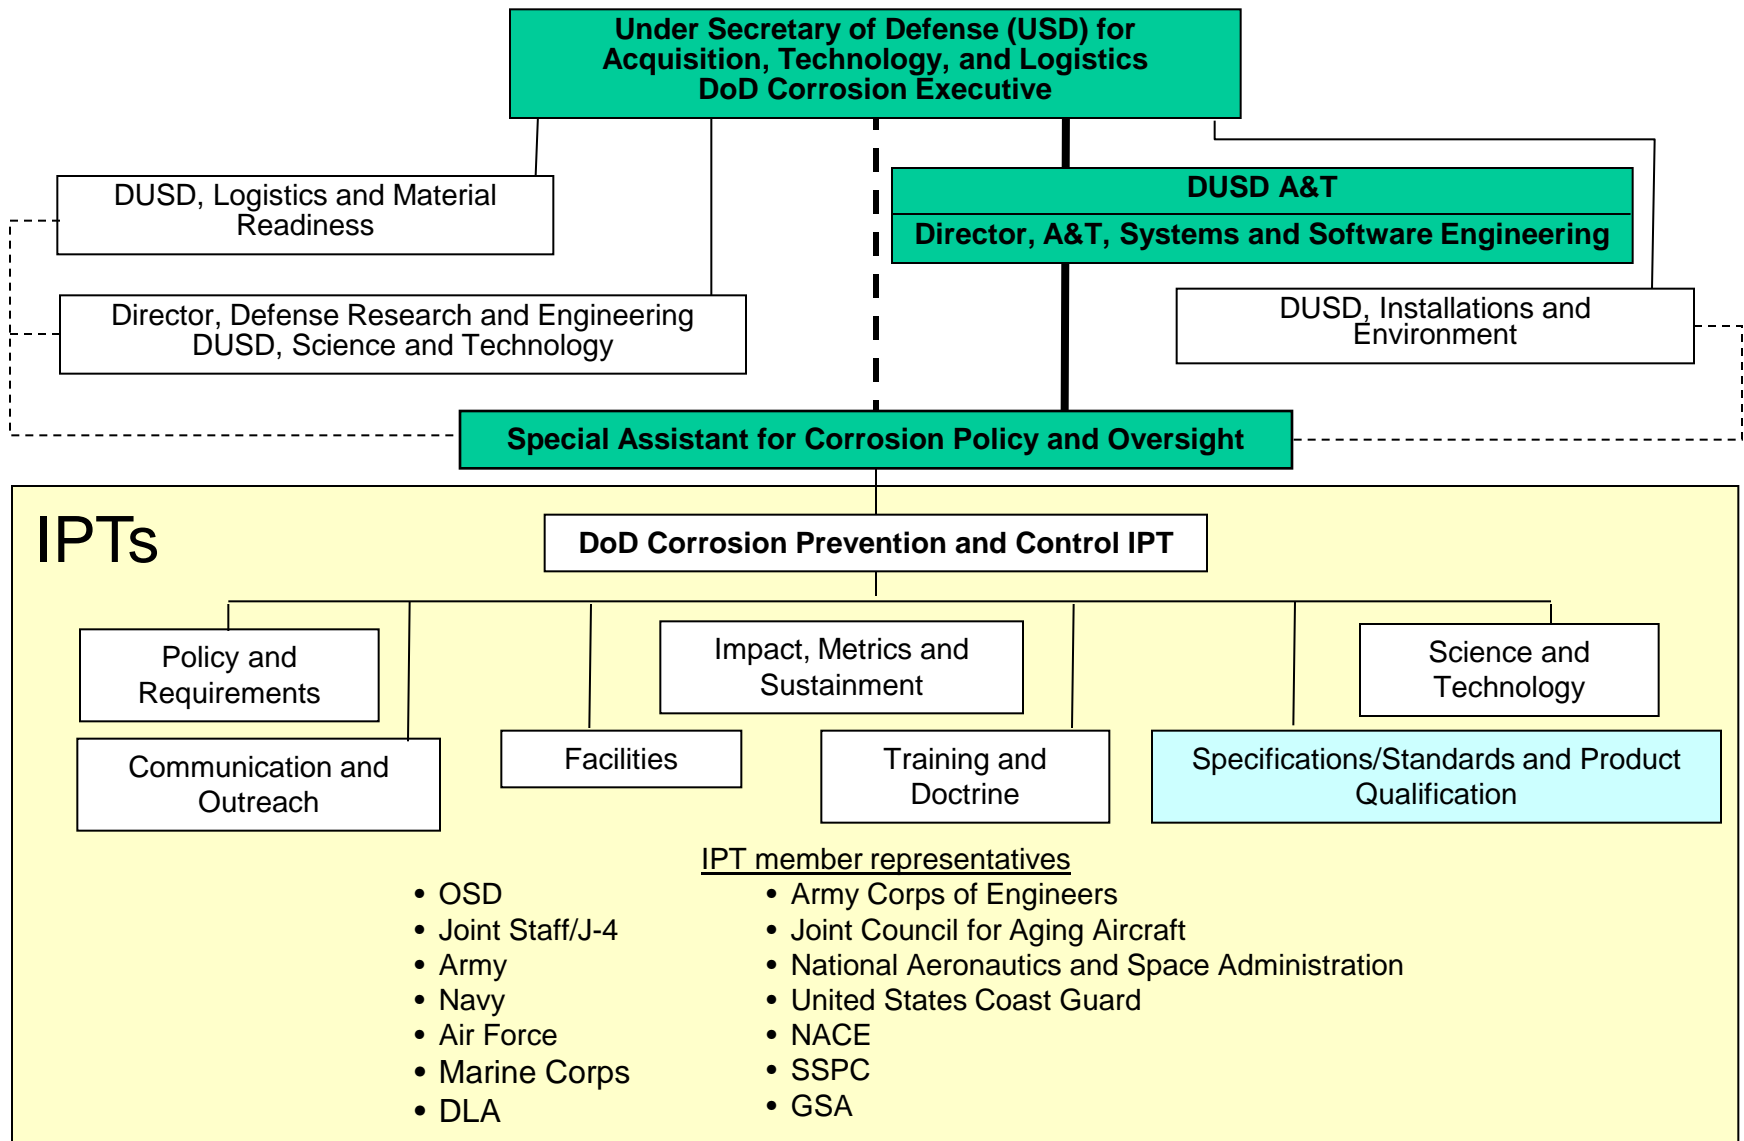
Under Secretary of Defense (USD) for Acquisition, Technology, and Logistics DoD Corrosion Executive

DUSD, Logistics and Material Readiness

DUSD A&T

Director, A&T, Systems and Software Engineering

Director, Defense Research and Engineering DUSD, Science and Technology

DUSD, Installations and Environment

Special Assistant for Corrosion Policy and Oversight

IPTs

DoD Corrosion Prevention and Control IPT

Policy and Requirements

Impact, Metrics and Sustainment

Science and Technology

Communication and Outreach

Facilities

Training and Doctrine

Specifications/Standards and Product Qualification

IPT member representatives

• OSD
• Joint Staff/J-4
• Army
• Navy
• Air Force
• Marine Corps
• DLA

• Army Corps of Engineers
• Joint Council for Aging Aircraft
• National Aeronautics and Space Administration
• United States Coast Guard
• NACE
• SSPC
• GSA